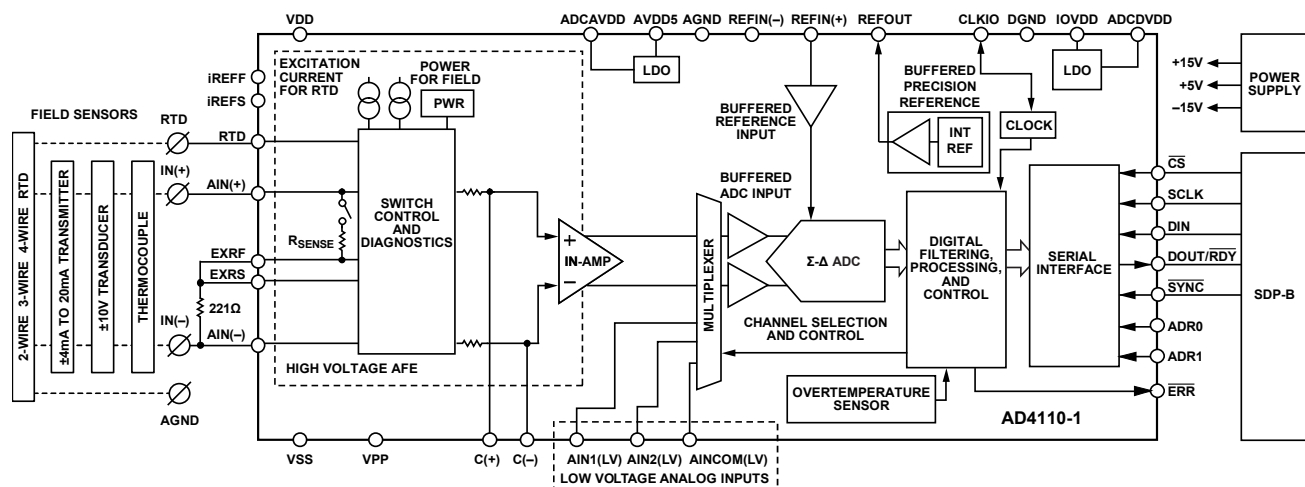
VDD
ADCAVDD
AVDD5
AGND
REFIN(–)
REFIN(+)
REFOUT
CLKIO
DGND
IOVDD
ADCDVDD

LDO
LDO

+15V
+5V
–15V
POWER SUPPLY

FIELD SENSORS
2-WIRE 3-WIRE 4-WIRE RTD
±4mA TO 20mA TRANSMITTER
±10V TRANSDUCER
THERMOCOUPLE

iREFF
iREFS
RTD
RTD
IN(+)
AIN(+)
EXRF
EXRS
$221\Omega$
IN(–)
AIN(–)
AGND

EXCITATION CURRENT FOR RTD
POWER FOR FIELD
PWR
SWITCH CONTROL AND DIAGNOSTICS
$R_{SENSE}$
HIGH VOLTAGE AFE

IN-AMP
+
–

BUFFERED REFERENCE INPUT
BUFFERED ADC INPUT
MULTIPLEXER
Σ-Δ ADC
CHANNEL SELECTION AND CONTROL

BUFFERED PRECISION REFERENCE
INT REF
CLOCK

DIGITAL FILTERING, PROCESSING, AND CONTROL
SERIAL INTERFACE

$\overline{CS}$
SCLK
DIN
DOUT/$\overline{RDY}$
$\overline{SYNC}$
ADR0
ADR1
$\overline{ERR}$
SDP-B

OVERTEMPERATURE SENSOR
AD4110-1

VSS
VPP
C(+)
C(–)
AIN1(LV)
AIN2(LV)
AINCOM(LV)
LOW VOLTAGE ANALOG INPUTS